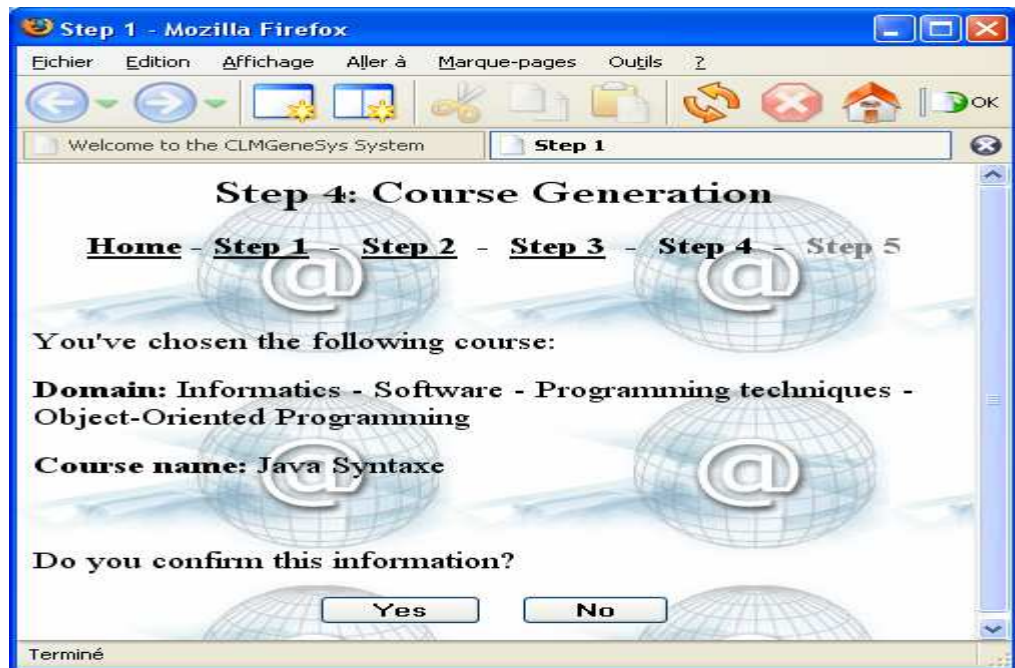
Step 1 - Mozilla Firefox

Fichier Edition Affichage Aller à Marque-pages Outils ?

OK

Welcome to the CLMGeneSys System

Step 1

Step 4: Course Generation

Home - Step 1 - Step 2 - Step 3 - Step 4 - Step 5

You've chosen the following course:

Domain: Informatics - Software - Programming techniques - Object-Oriented Programming

Course name: Java Syntaxe

Do you confirm this information?

Yes No

Terminé